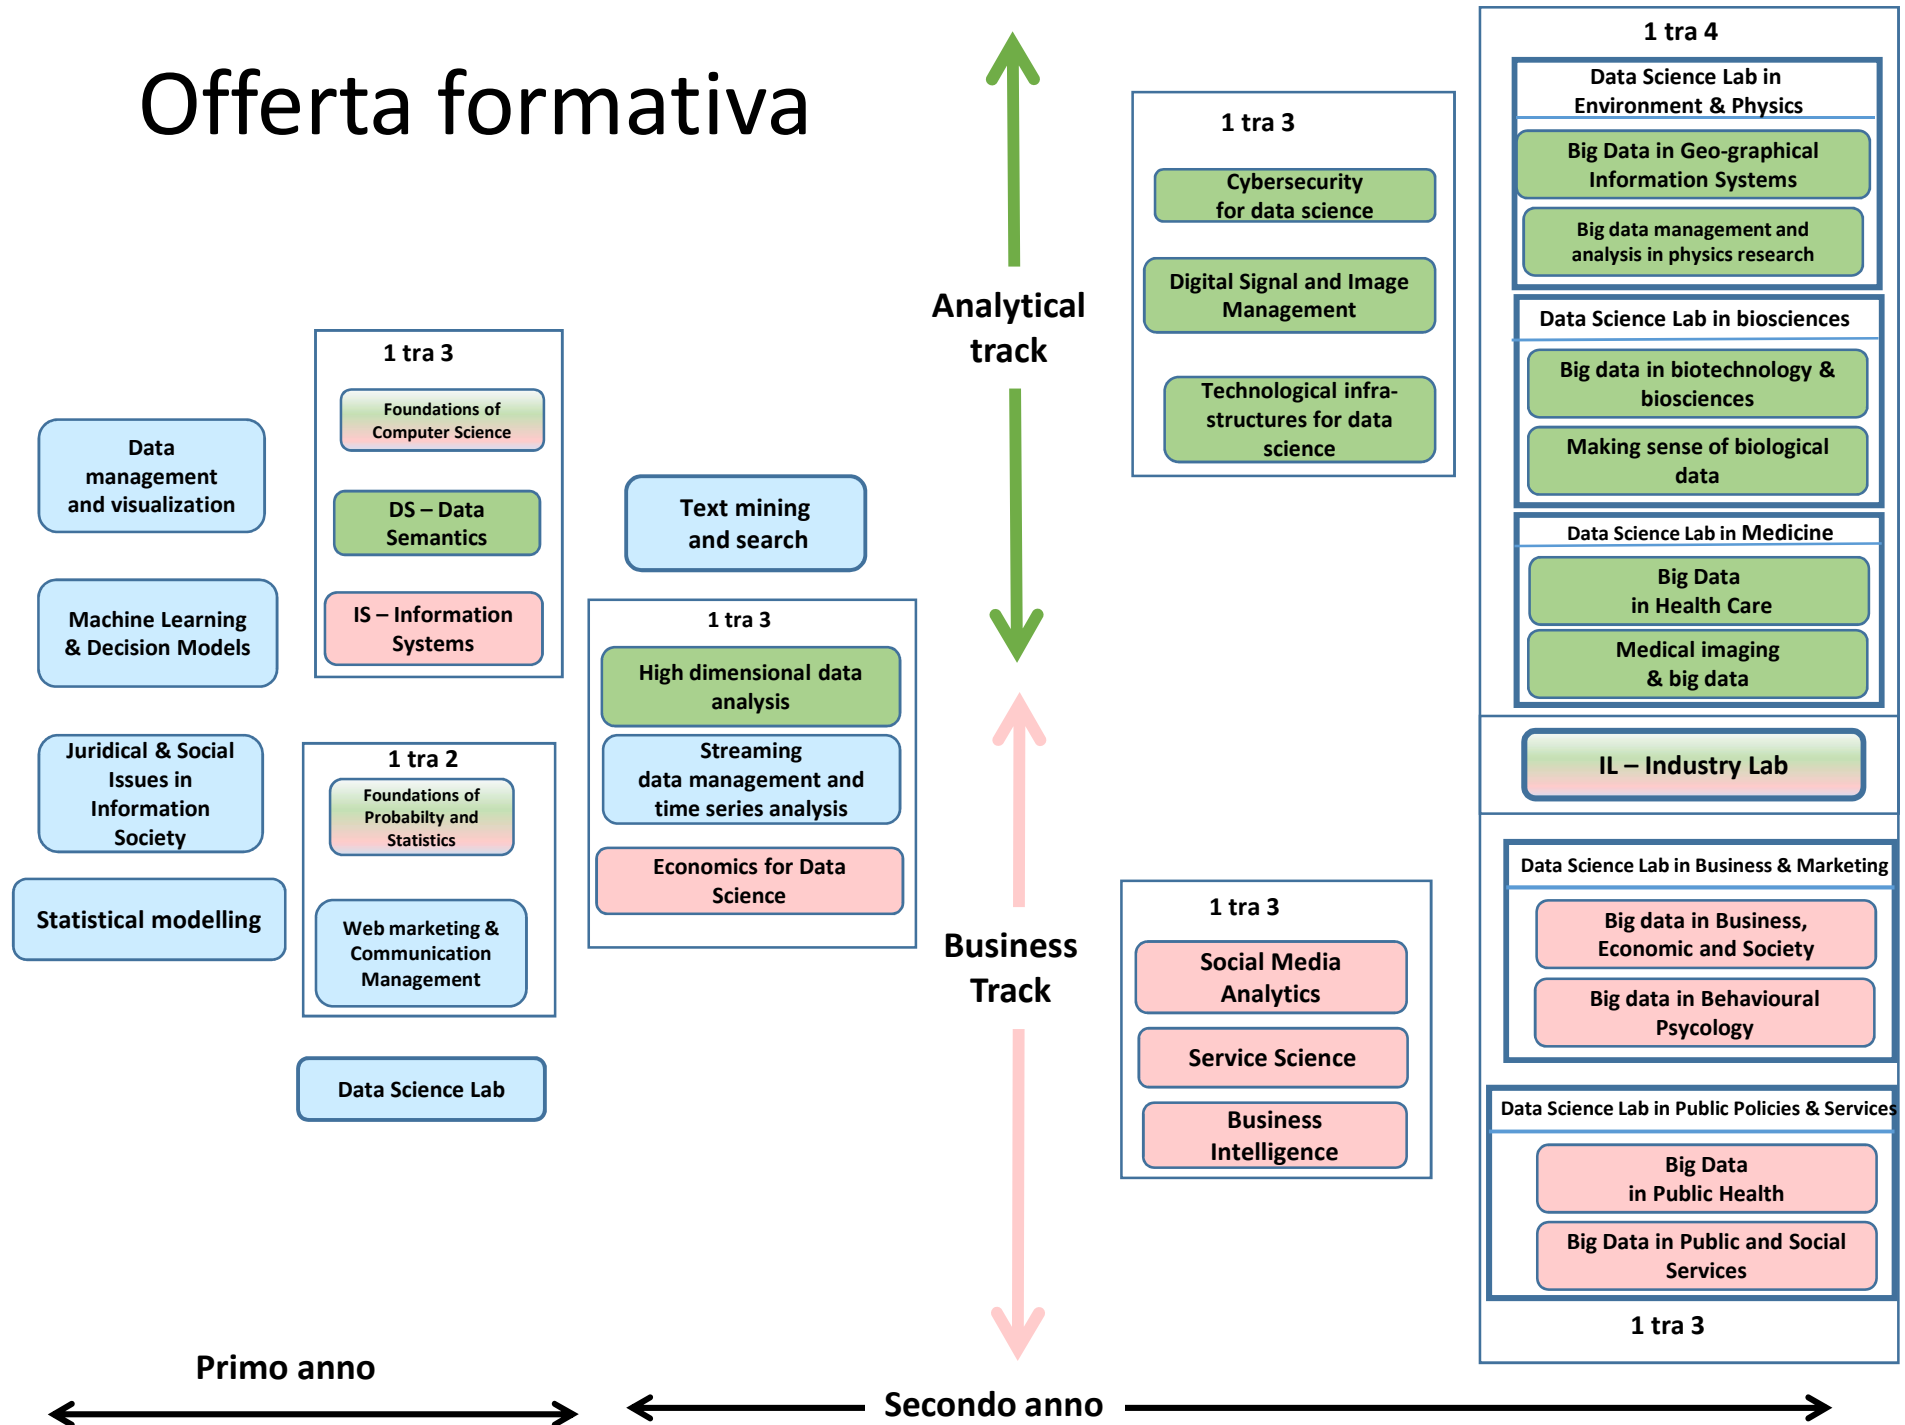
Offerta formativa

Data management and visualization

Machine Learning & Decision Models

Juridical & Social Issues in Information Society

Statistical modelling

1 tra 3

Foundations of Computer Science

DS – Data Semantics

IS – Information Systems

1 tra 2

Foundations of Probabilty and Statistics

Web marketing & Communication Management

Data Science Lab

Text mining and search

1 tra 3

High dimensional data analysis

Streaming data management and time series analysis

Economics for Data Science

Analytical track

Business Track

1 tra 3

Cybersecurity for data science

Digital Signal and Image Management

Technological infrastructures for data science

1 tra 3

Social Media Analytics

Service Science

Business Intelligence

1 tra 4

Data Science Lab in Environment & Physics

Big Data in Geo-graphical Information Systems

Big data management and analysis in physics research

Data Science Lab in biosciences

Big data in biotechnology & biosciences

Making sense of biological data

Data Science Lab in Medicine

Big Data in Health Care

Medical imaging & big data

IL – Industry Lab

Data Science Lab in Business & Marketing

Big data in Business, Economic and Society

Big data in Behavioural Psycology

Data Science Lab in Public Policies & Services

Big Data in Public Health

Big Data in Public and Social Services

1 tra 3

Primo anno

Secondo anno